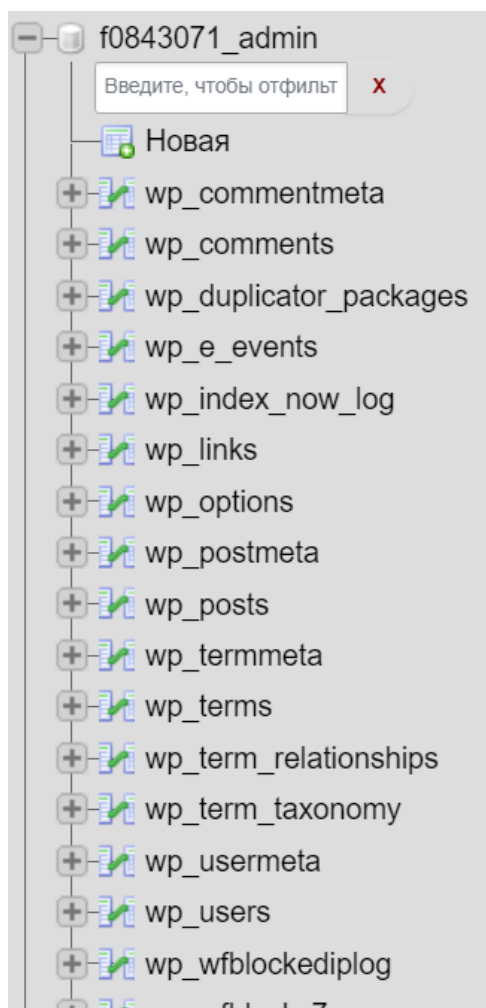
f0843071_admin

Введите, чтобы отфильт X

Новая

wp_commentmeta

wp_comments

wp_duplicator_packages

wp_e_events

wp_index_now_log

wp_links

wp_options

wp_postmeta

wp_posts

wp_termmeta

wp_terms

wp_term_relationships

wp_term_taxonomy

wp_usermeta

wp_users

wp_wfblockediplog

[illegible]